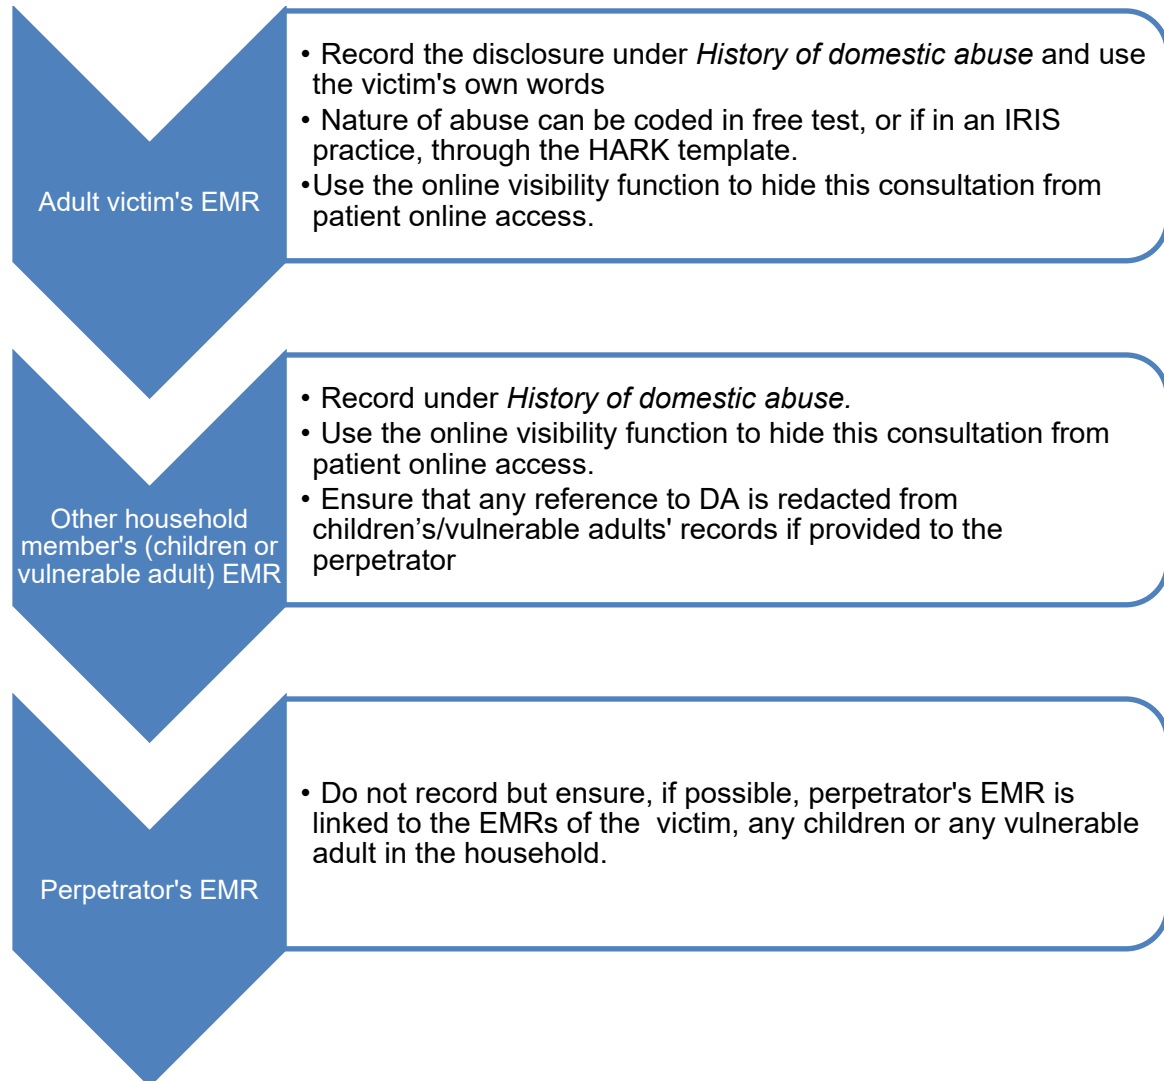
Adult victim's EMR

• Record the disclosure under *History of domestic abuse* and use the victim's own words
• Nature of abuse can be coded in free test, or if in an IRIS practice, through the HARK template.
•Use the online visibility function to hide this consultation from patient online access.

Other household member's (children or vulnerable adult) EMR

• Record under *History of domestic abuse.*
• Use the online visibility function to hide this consultation from patient online access.
• Ensure that any reference to DA is redacted from children's/vulnerable adults' records if provided to the perpetrator

Perpetrator's EMR

• Do not record but ensure, if possible, perpetrator's EMR is linked to the EMRs of the victim, any children or any vulnerable adult in the household.